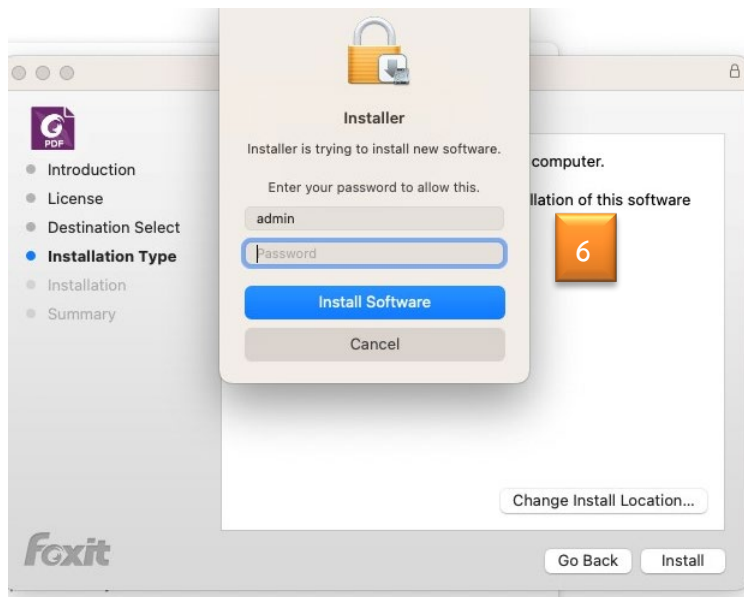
PDF

Introduction
License
Destination Select
Installation Type
Installation
Summary

Installer

Installer is trying to install new software.

Enter your password to allow this.

admin

Password

Install Software

Cancel

computer.

llation of this software

6

Change Install Location...

Foxit

Go Back

Install